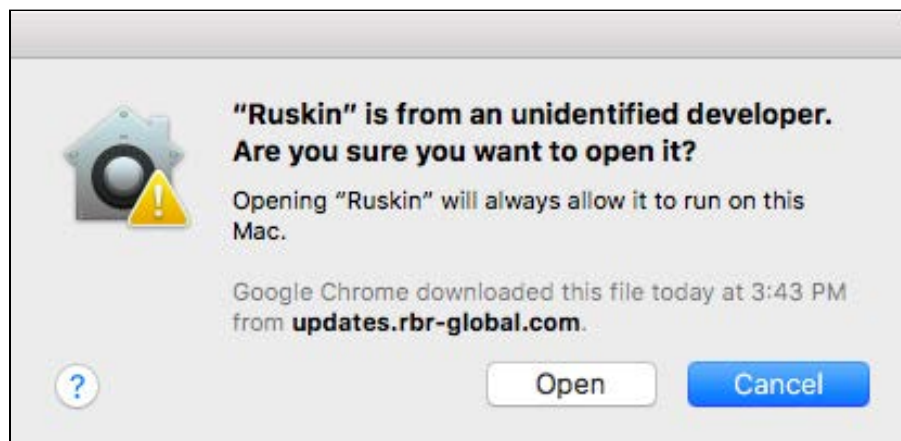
"Ruskin" is from an unidentified developer. Are you sure you want to open it?

Opening "Ruskin" will always allow it to run on this Mac.

Google Chrome downloaded this file today at 3:43 PM from updates.rbr-global.com.

?

Open

Cancel